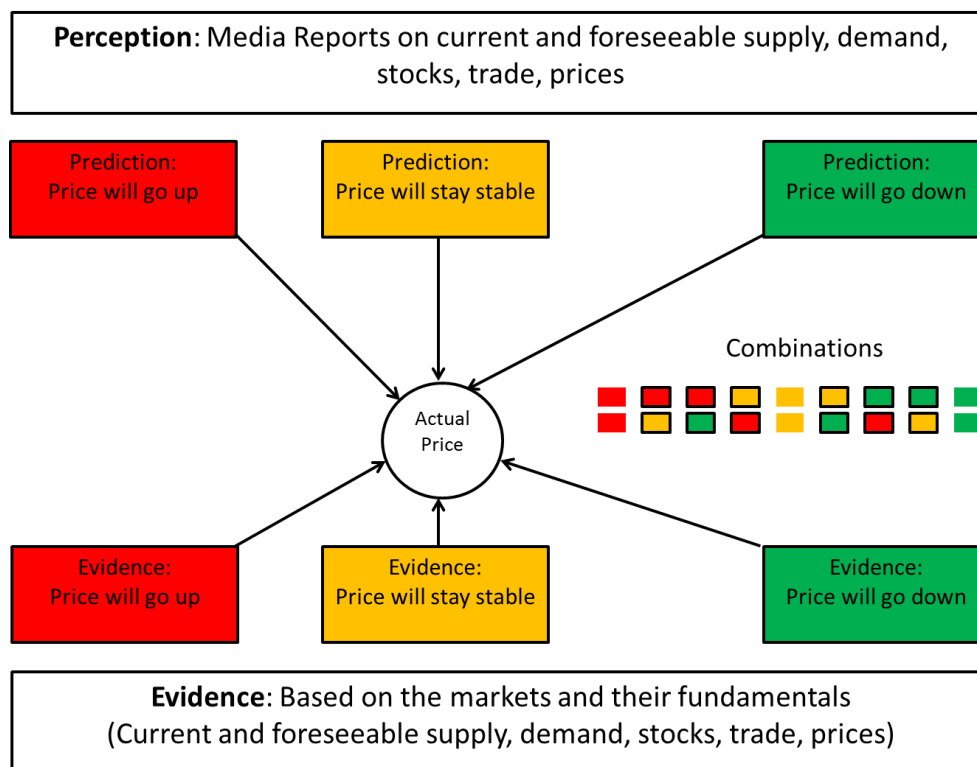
**Perception**: Media Reports on current and foreseeable supply, demand, stocks, trade, prices

Prediction:
Price will go up

Prediction:
Price will stay stable

Prediction:
Price will go down

Combinations

Actual Price

Evidence:
Price will go up

Evidence:
Price will stay stable

Evidence:
Price will go down

**Evidence**: Based on the markets and their fundamentals (Current and foreseeable supply, demand, stocks, trade, prices)